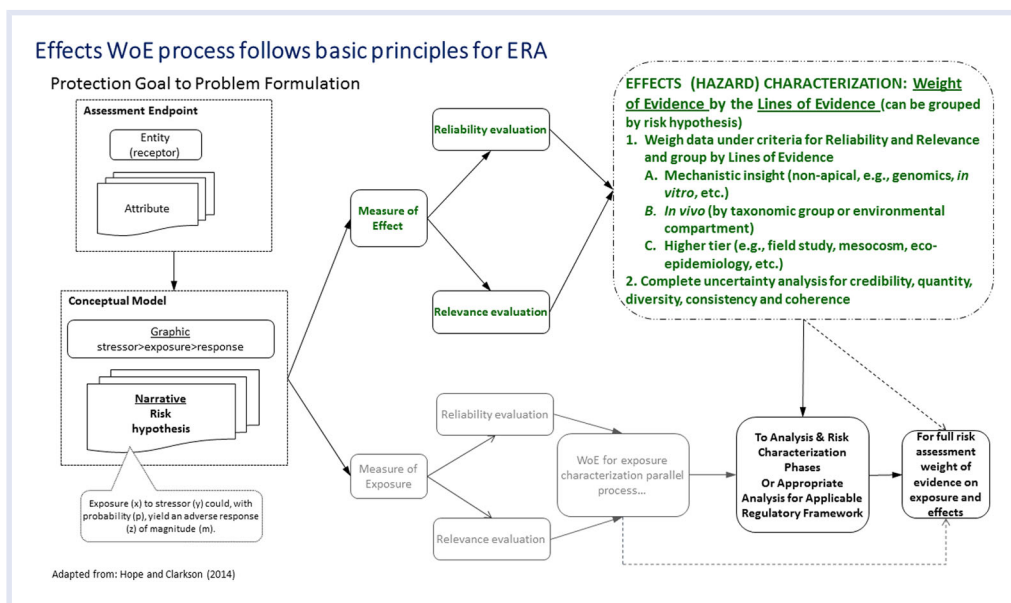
Effects WoE process follows basic principles for ERA

Protection Goal to Problem Formulation

Assessment Endpoint

Entity (receptor)

Attribute

Conceptual Model

Graphic
stressor>exposure>response

Narrative
Risk hypothesis

Exposure (x) to stressor (y) could, with probability (p), yield an adverse response (z) of magnitude (m).

Measure of Effect

Reliability evaluation

Relevance evaluation

EFFECTS (HAZARD) CHARACTERIZATION: Weight of Evidence by the Lines of Evidence (can be grouped by risk hypothesis)

1. Weigh data under criteria for Reliability and Relevance and group by Lines of Evidence
A. Mechanistic insight (non-apical, e.g., genomics, in vitro, etc.)
B. In vivo (by taxonomic group or environmental compartment)
C. Higher tier (e.g., field study, mesocosm, eco-epidemiology, etc.)
2. Complete uncertainty analysis for credibility, quantity, diversity, consistency and coherence

Measure of Exposure

Reliability evaluation

Relevance evaluation

WoE for exposure characterization parallel process...

To Analysis & Risk Characterization Phases Or Appropriate Analysis for Applicable Regulatory Framework

For full risk assessment weight of evidence on exposure and effects

Adapted from: Hope and Clarkson (2014)